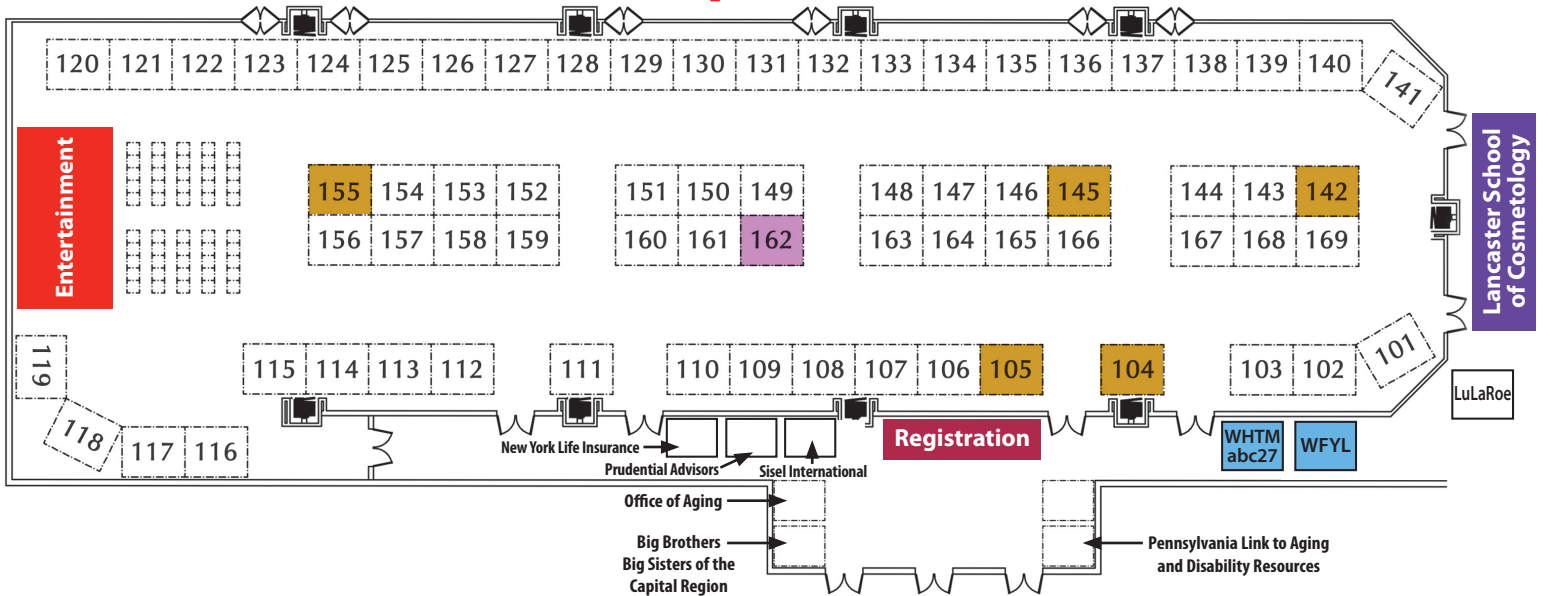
| 120 | 121 | 122 | 123 | 124 | 125 | 126 | 127 | 128 | 129 | 130 | 131 | 132 | 133 | 134 | 135 | 136 | 137 | 138 | 139 | 140 |
|---|---|---|---|---|---|---|---|---|---|---|---|---|---|---|---|---|---|---|---|---|

141

Entertainment

Lancaster School of Cosmetology

| 155 | 154 | 153 | 152 |
|---|---|---|---|
| 156 | 157 | 158 | 159 |

| 151 | 150 | 149 |
|---|---|---|
| 160 | 161 | 162 |

| 148 | 147 | 146 | 145 |
|---|---|---|---|
| 163 | 164 | 165 | 166 |

| 144 | 143 | 142 |
|---|---|---|
| 167 | 168 | 169 |

119

| 115 | 114 | 113 | 112 |
|---|---|---|---|

111

| 110 | 109 | 108 | 107 | 106 | 105 |
|---|---|---|---|---|---|

104

| 103 | 102 |
|---|---|

101

LuLaRoe

118

| 117 | 116 |
|---|---|

New York Life Insurance

Prudential Advisors

Sisel International

Registration

WHTM abc27

WFYL

Office of Aging

Big Brothers Big Sisters of the Capital Region

Pennsylvania Link to Aging and Disability Resources